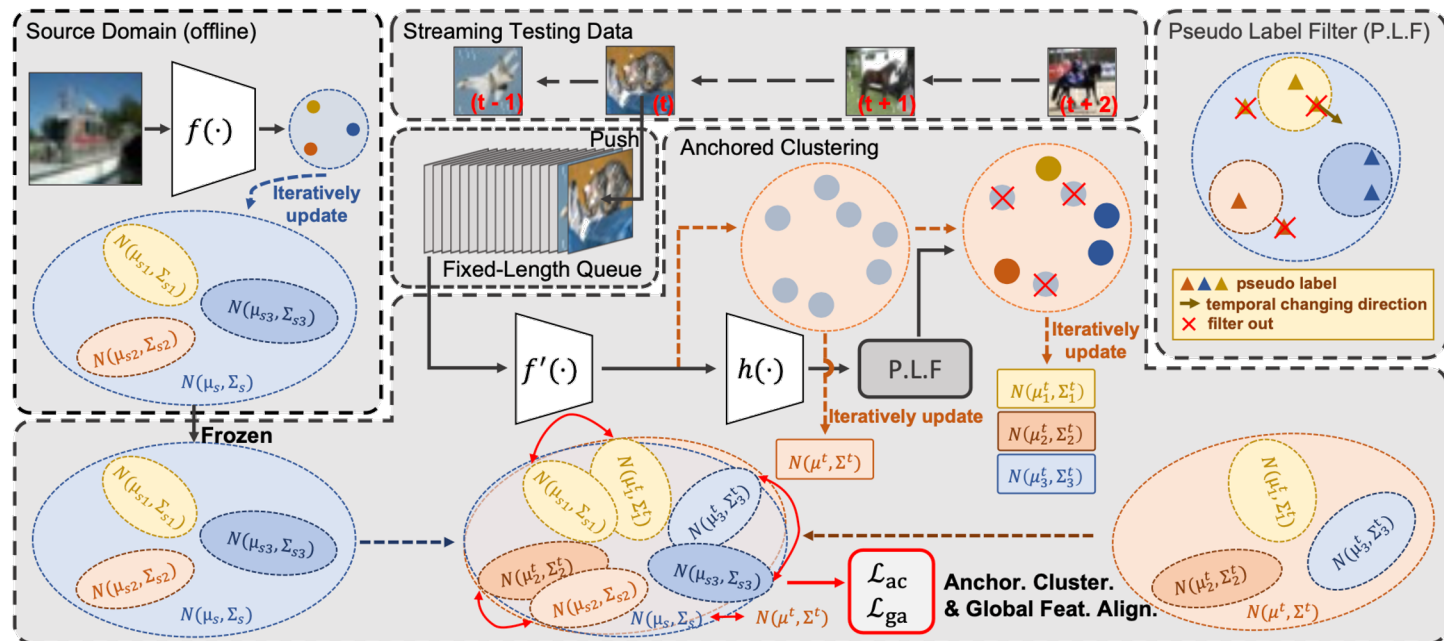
Source Domain (offline)

$f(\cdot)$

Iteratively update

$N(\mu_{s1}, \Sigma_{s1})$
$N(\mu_{s3}, \Sigma_{s3})$
$N(\mu_{s2}, \Sigma_{s2})$
$N(\mu_s, \Sigma_s)$

Streaming Testing Data

(t - 1)
(t)
(t + 1)
(t + 2)

Push

Fixed-Length Queue

Anchored Clustering

Iteratively update

$N(\mu_1^t, \Sigma_1^t)$
$N(\mu_2^t, \Sigma_2^t)$
$N(\mu_3^t, \Sigma_3^t)$

Pseudo Label Filter (P.L.F)

pseudo label
temporal changing direction
filter out

$f'(\cdot)$

$h(\cdot)$

P.L.F

Iteratively update

$N(\mu^t, \Sigma^t)$

Frozen

$N(\mu_{s1}, \Sigma_{s1})$
$N(\mu_{s3}, \Sigma_{s3})$
$N(\mu_{s2}, \Sigma_{s2})$
$N(\mu_s, \Sigma_s)$

$N(\mu_{s1}, \Sigma_{s1})$
$N(\mu_1^t, \Sigma_1^t)$
$N(\mu_3^t, \Sigma_3^t)$
$N(\mu_2^t, \Sigma_2^t)$
$N(\mu_{s3}, \Sigma_{s3})$
$N(\mu_{s2}, \Sigma_{s2})$
$N(\mu_s, \Sigma_s)$
$N(\mu^t, \Sigma^t)$

$\mathcal{L}_{ac}$
$\mathcal{L}_{ga}$

Anchor. Cluster. & Global Feat. Align.

$N(\mu_1^t, \Sigma_1^t)$
$N(\mu_3^t, \Sigma_3^t)$
$N(\mu_2^t, \Sigma_2^t)$
$N(\mu^t, \Sigma^t)$